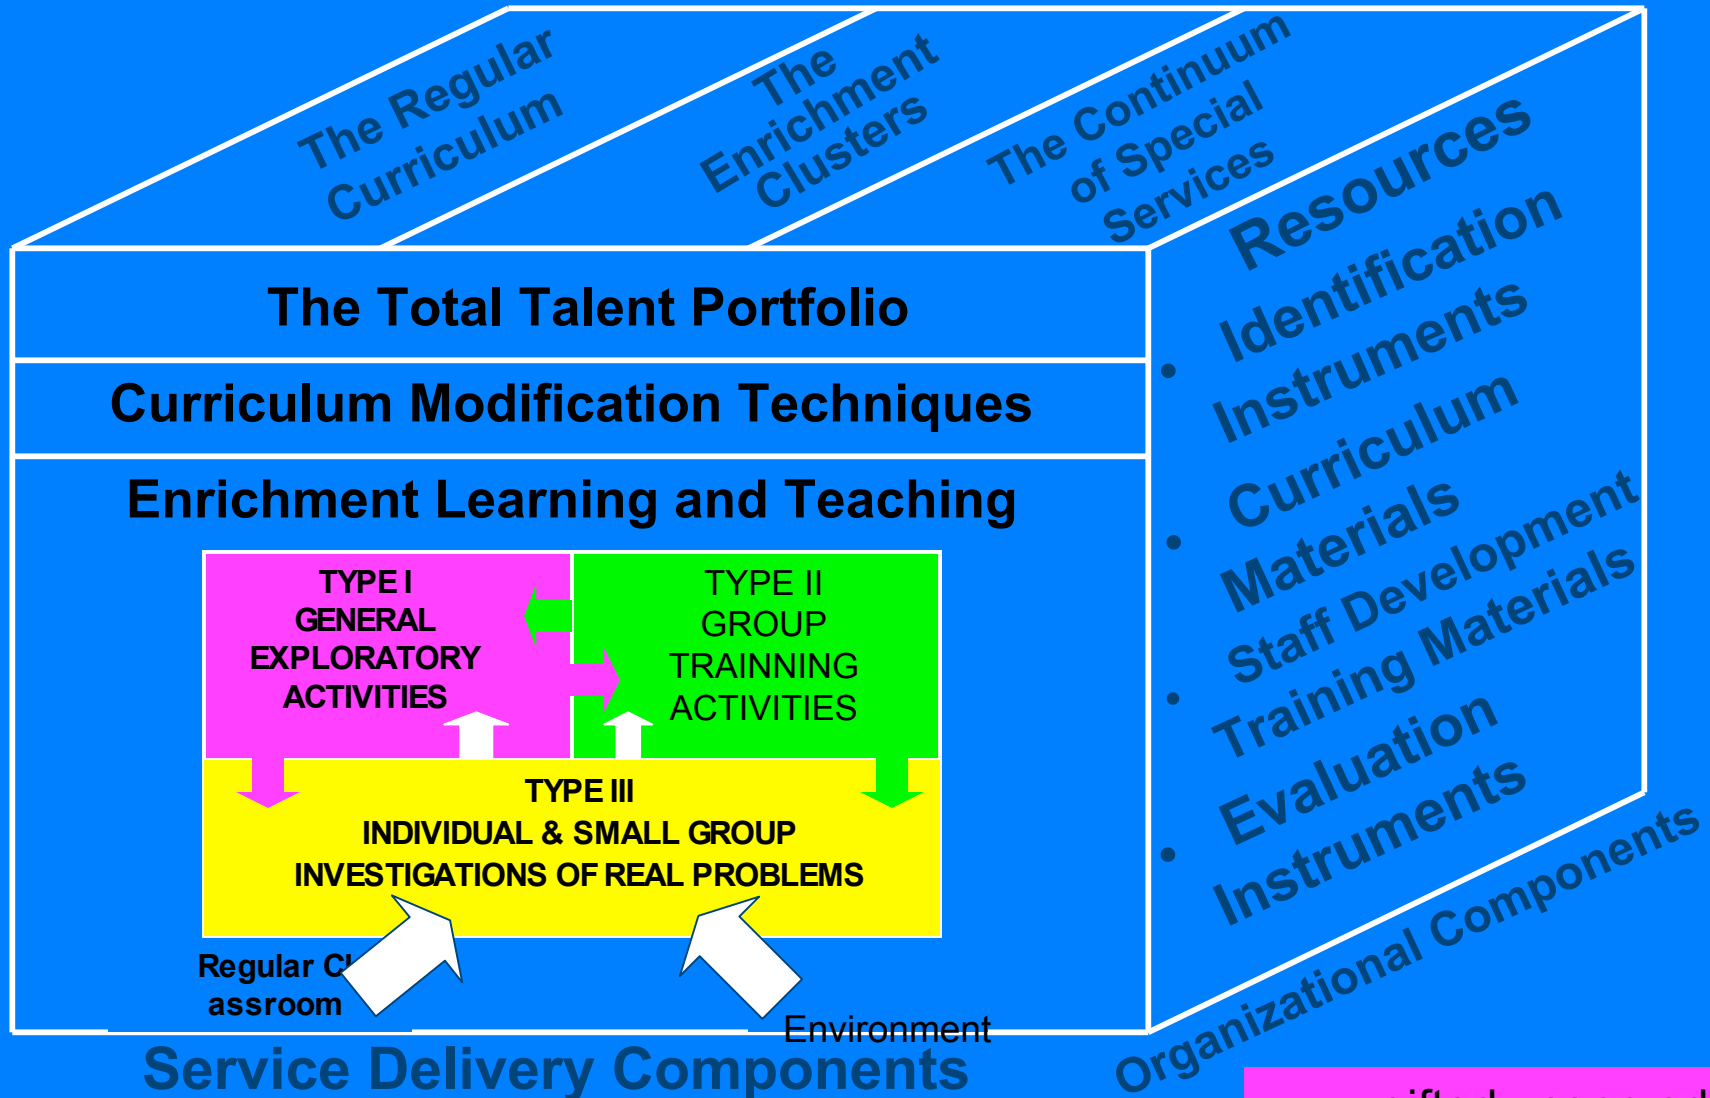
The Regular Curriculum

The Enrichment Clusters

The Continuum of Special Services

The Total Talent Portfolio

Curriculum Modification Techniques

Enrichment Learning and Teaching

TYPE I
GENERAL
EXPLORATORY
ACTIVITIES

TYPE II
GROUP
TRAINNING
ACTIVITIES

TYPE III
INDIVIDUAL & SMALL GROUP
INVESTIGATIONS OF REAL PROBLEMS

Regular Cl assroom

Environment

Service Delivery Components

Resources
• Identification Instruments
• Curriculum Materials
• Staff Development Training Materials
• Evaluation Instruments

Organizational Components

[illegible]